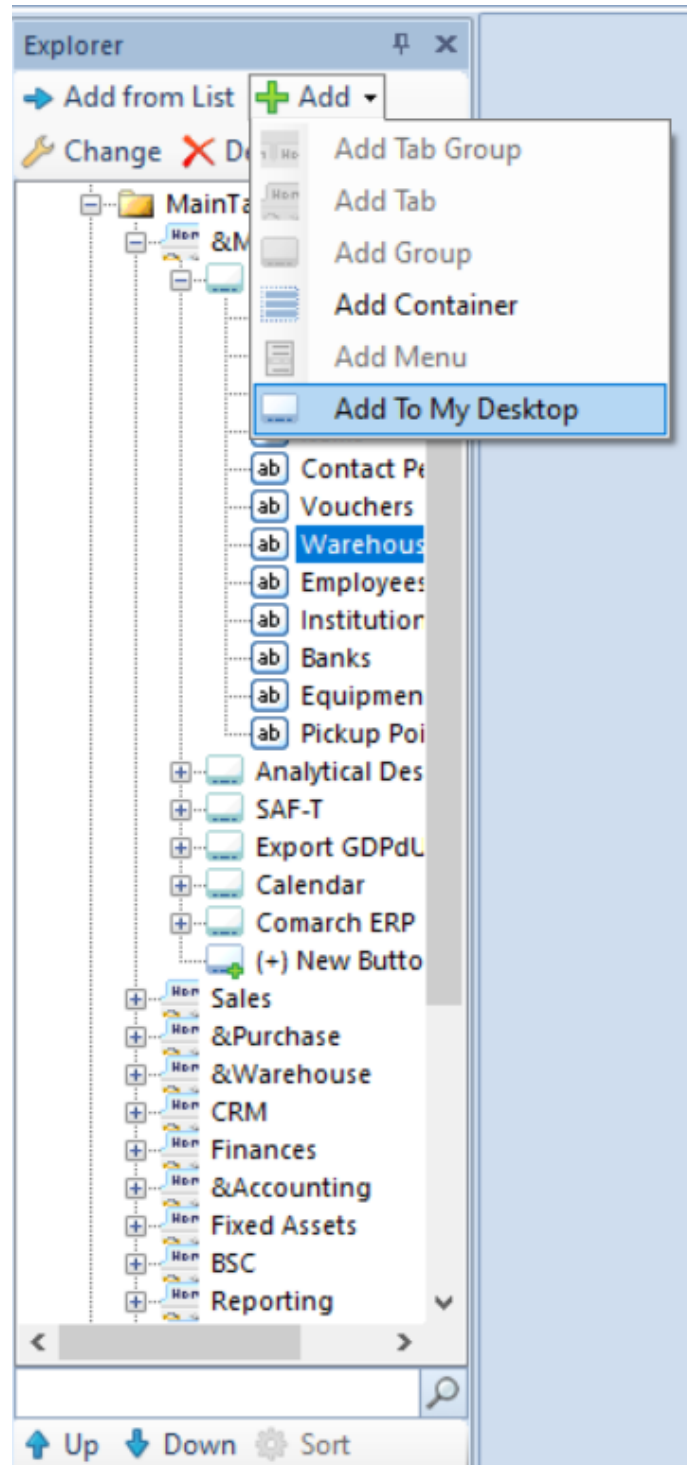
Explorer

Add from List
Add
Change
De

Add Tab Group
Add Tab
Add Group
Add Container
Add Menu
Add To My Desktop

MainTa
&M
Contact Pe
Vouchers
Warehous
Employees
Institution
Banks
Equipmen
Pickup Poi
Analytical Des
SAF-T
Export GDPdU
Calendar
Comarch ERP
(+) New Butto
Sales
&Purchase
&Warehouse
CRM
Finances
&Accounting
Fixed Assets
BSC
Reporting

Up
Down
Sort